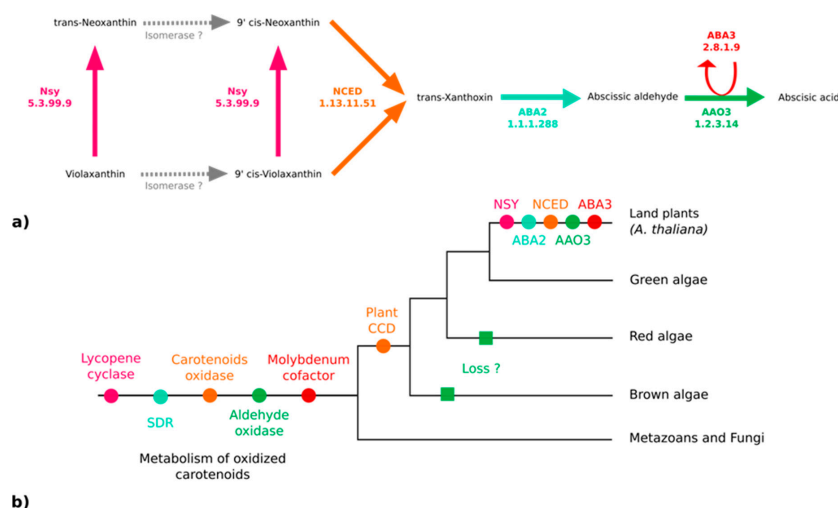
trans-Neoxanthin
Isomerase ?
9' cis-Neoxanthin
Nsy
5.3.99.9
Nsy
5.3.99.9
NCED
1.13.11.51
trans-Xanthoxin
ABA2
1.1.1.288
Abscissic aldehyde
ABA3
2.8.1.9
AAO3
1.2.3.14
Abscisic acid
Violaxanthin
Isomerase ?
9' cis-Violaxanthin

a)

NSY NCED ABA3
ABA2 AAO3
Land plants
(A. thaliana)
Green algae
Plant
CCD
Red algae
Lycopene
cyclase
Carotenoids
oxidase
Molybdenum
cofactor
Loss ?
SDR
Aldehyde
oxidase
Brown algae
Metazoans and Fungi
Metabolism of oxidized
carotenoids

b)